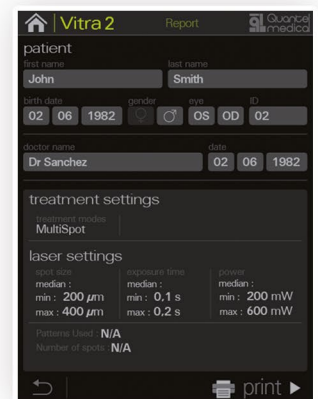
Vitra 2
Report
Quantel medical

patient
first name
John
last name
Smith
birth date
02 06 1982
gender
♀ ♂
eye
OS OD
ID
02

doctor name
Dr Sanchez
date
02 06 1982

treatment settings
treatment modes
MultiSpot

laser settings
spot size
median :
min : 200 $\mu$m
max : 400 $\mu$m
exposure time
median :
min : 0,1 s
max : 0,2 s
power
median :
min : 200 mW
max : 600 mW

Patterns Used : N/A
Number of spots : N/A

print ▶